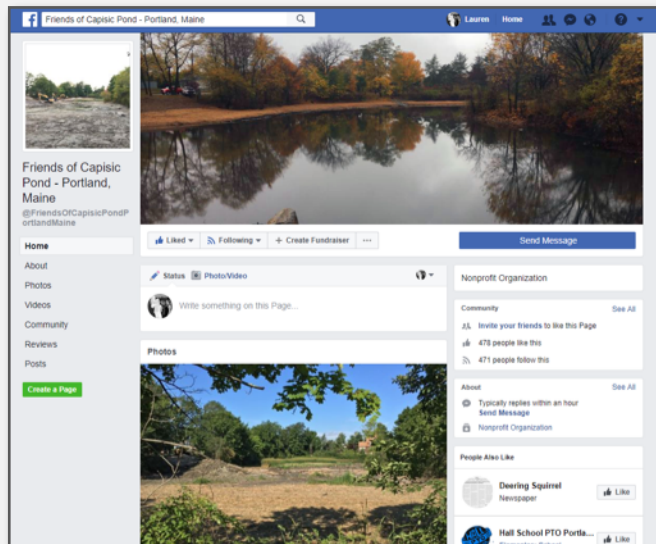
Friends of Capisic Pond - Portland, Maine

Lauren Home

Friends of Capisic Pond - Portland, Maine

@FriendsOfCapisicPondPortlandMaine

Home

About

Photos

Videos

Community

Reviews

Posts

Create a Page

Liked ▾ Following ▾ + Create Fundraiser ···

Send Message

Status Photo/Video

Write something on this Page...

Photos

Nonprofit Organization

Community See All

Invite your friends to like this Page

478 people like this

471 people follow this

About See All

Typically replies within an hour

Send Message

Nonprofit Organization

People Also Like

Deering Squirrel

Newspaper

Like

Hall School PTO Portla...

Like